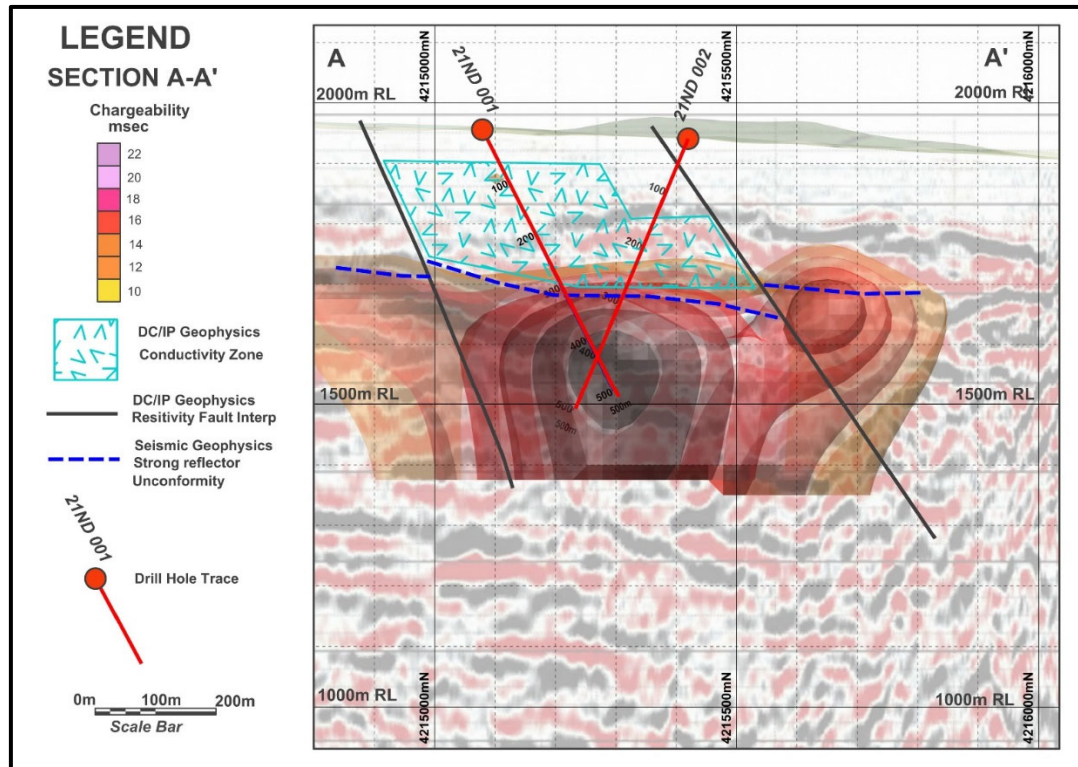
LEGEND
SECTION A-A'

Chargeability msec

22
20
18
16
14
12
10

DC/IP Geophysics Conductivity Zone

DC/IP Geophysics Resitivity Fault Interp

Seismic Geophysics Strong reflector Unconformity

21ND 001

Drill Hole Trace

0m 100m 200m
Scale Bar

A
4215000mN
21ND 001
21ND 002
4215500mN
A'
4216000mN
2000m RL
2000m RL
100
100
200
200
300
300
400
400
500
500
500m
500m
1500m RL
1500m RL
1000m RL
1000m RL
4215000mN
4215500mN
4216000mN